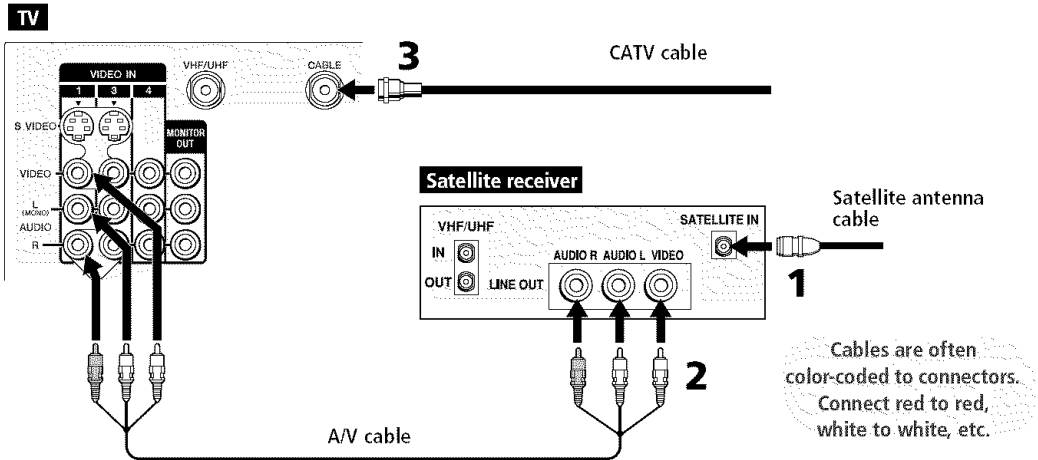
TV

VIDEO IN
1 3 4
VHF/UHF
CABLE
S VIDEO
MONITOR OUT
VIDEO
L (MONO)
AUDIO
R

3

CATV cable

Satellite receiver

VHF/UHF
IN
OUT
LINE OUT
AUDIO R AUDIO L VIDEO
SATELLITE IN

Satellite antenna cable

1

2

Cables are often color-coded to connectors. Connect red to red, white to white, etc.

A/V cable